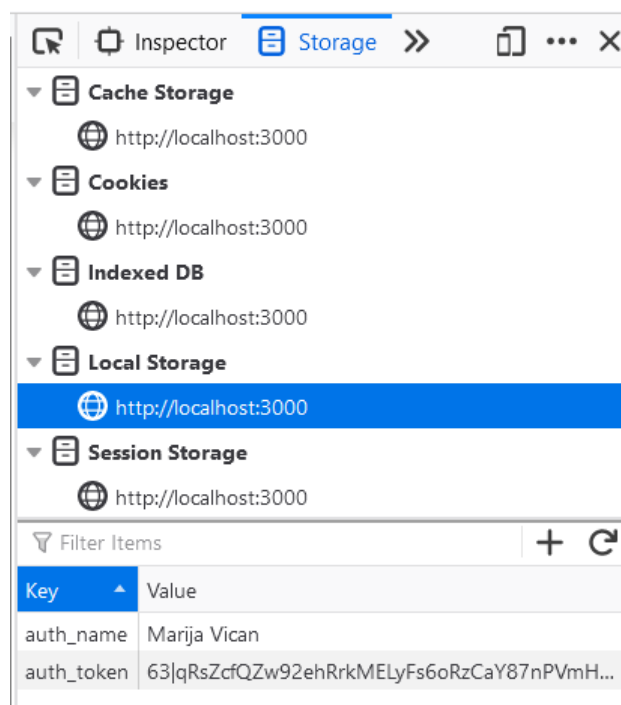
Inspector Storage

Cache Storage
http://localhost:3000
Cookies
http://localhost:3000
Indexed DB
http://localhost:3000
Local Storage
http://localhost:3000
Session Storage
http://localhost:3000

Filter Items

| Key | Value |
|---|---|
| auth_name | Marija Vican |
| auth_token | 63\|qRsZcfQZw92ehRrkMELyFs6oRzCaY87nPVmH... |